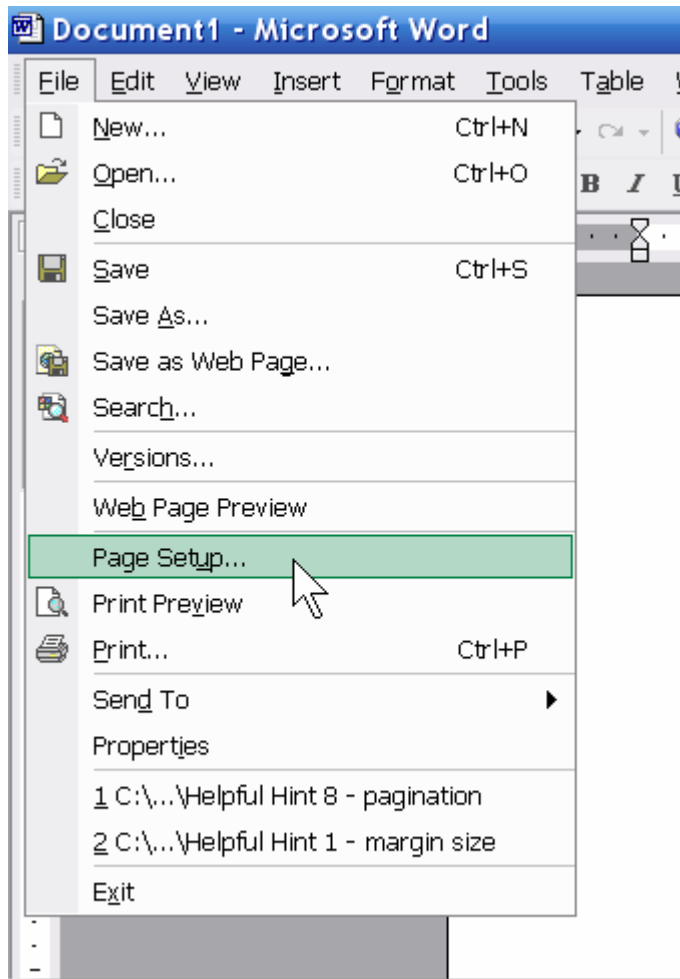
Document1 - Microsoft Word

File Edit View Insert Format Tools Table

New... Ctrl+N
Open... Ctrl+O
Close
Save Ctrl+S
Save As...
Save as Web Page...
Search...
Versions...
Web Page Preview
Page Setup...
Print Preview
Print... Ctrl+P
Send To
Properties
1 C:\...\Helpful Hint 8 - pagination
2 C:\...\Helpful Hint 1 - margin size
Exit